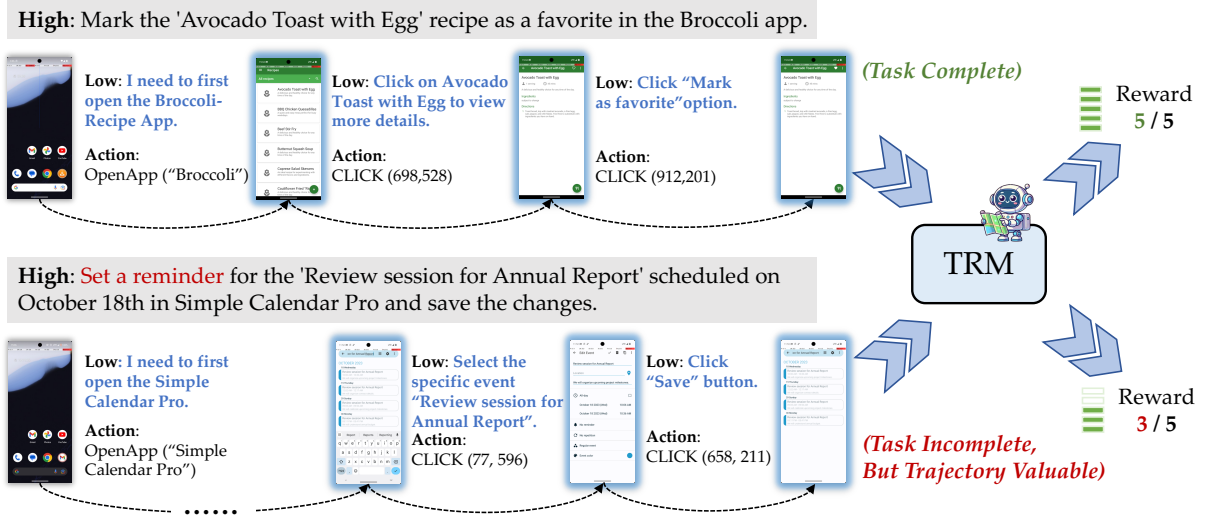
**High**: Mark the 'Avocado Toast with Egg' recipe as a favorite in the Broccoli app.

**Low**: I need to first open the Broccoli-Recipe App.

**Action**: OpenApp ("Broccoli")

Recipes

Avocado Toast with Egg

BBQ Chicken Quesadillas

Beef Stir Fry

Butternut Squash Soup

Caprese Salad Skewers

Cauliflower Fried Rice

**Low**: Click on Avocado Toast with Egg to view more details.

**Action**: CLICK (698,528)

Avocado Toast with Egg

**Low**: Click "Mark as favorite"option.

**Action**: CLICK (912,201)

Avocado Toast with Egg

*(Task Complete)*

Reward **5 / 5**

TRM

**High**: Set a reminder for the 'Review session for Annual Report' scheduled on October 18th in Simple Calendar Pro and save the changes.

**Low**: I need to first open the Simple Calendar Pro.

**Action**: OpenApp ("Simple Calendar Pro")

......

**Low**: Select the specific event "Review session for Annual Report".

**Action**: CLICK (77, 596)

Edit Event

**Low**: Click "Save" button.

**Action**: CLICK (658, 211)

Reward **3 / 5**

*(Task Incomplete, But Trajectory Valuable)*